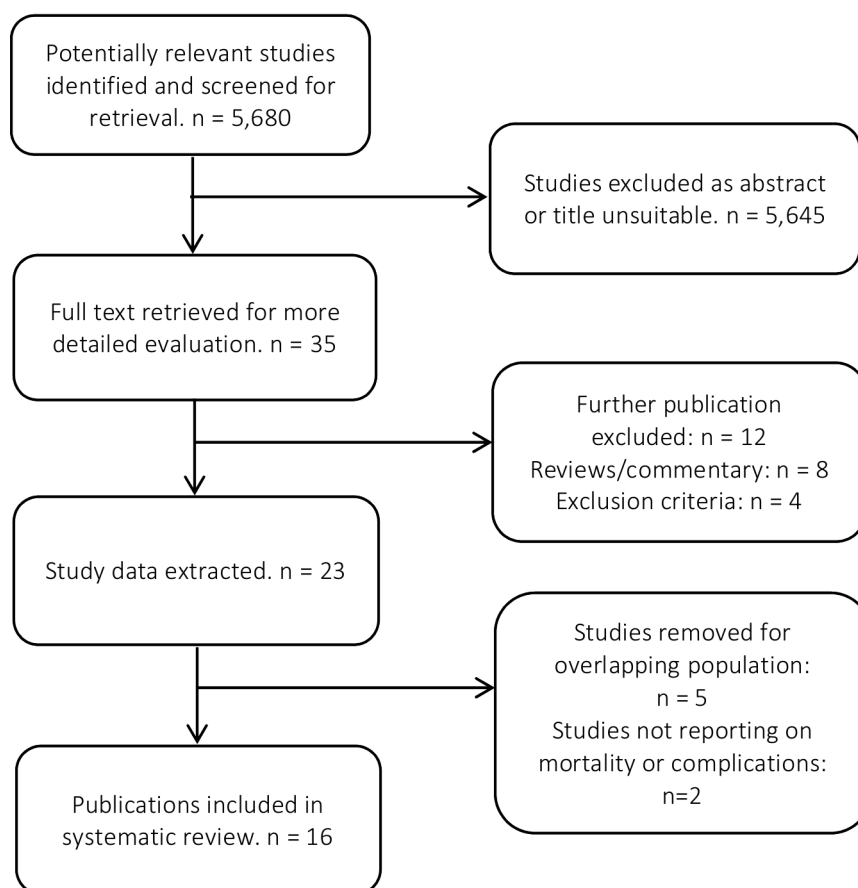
Potentially relevant studies identified and screened for retrieval. n = 5,680

Studies excluded as abstract or title unsuitable. n = 5,645

Full text retrieved for more detailed evaluation. n = 35

Further publication excluded: n = 12
Reviews/commentary: n = 8
Exclusion criteria: n = 4

Study data extracted. n = 23

Studies removed for overlapping population: n = 5
Studies not reporting on mortality or complications: n=2

Publications included in systematic review. n = 16